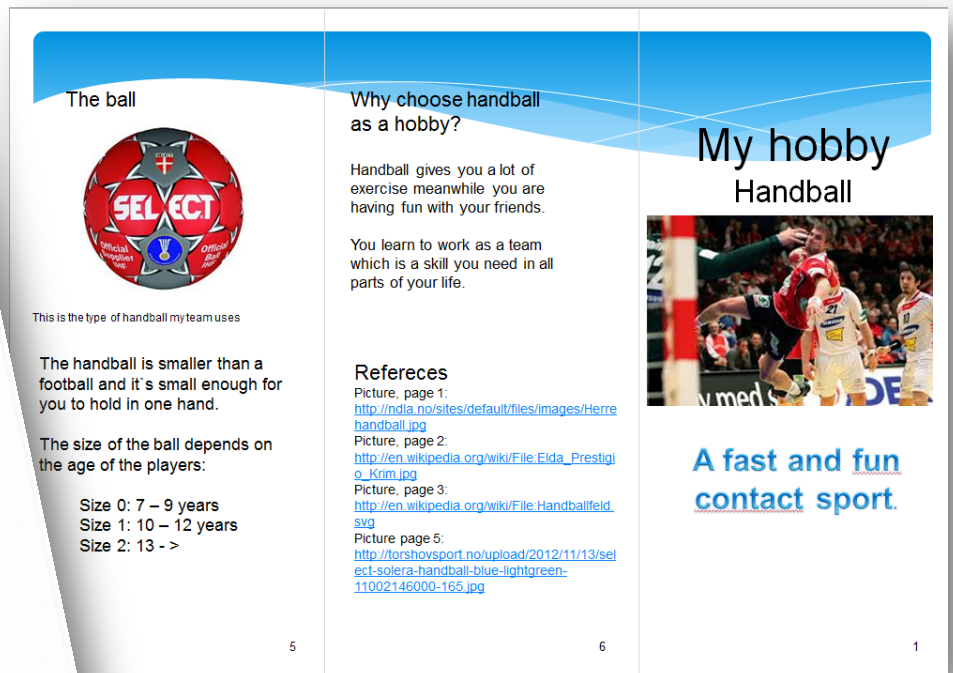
The ball

SELECT

Official Supplier IHF

Official Ball IHF

This is the type of handball my team uses

The handball is smaller than a football and it`s small enough for you to hold in one hand.

The size of the ball depends on the age of the players:

Size 0: 7 – 9 years
Size 1: 10 – 12 years
Size 2: 13 - >

5

Why choose handball as a hobby?

Handball gives you a lot of exercise meanwhile you are having fun with your friends.

You learn to work as a team which is a skill you need in all parts of your life.

Refereces
Picture, page 1:
http://ndla.no/sites/default/files/images/Herrehandball.jpg
Picture, page 2:
http://en.wikipedia.org/wiki/File:Elda_Prestigio_Krim.jpg
Picture, page 3:
http://en.wikipedia.org/wiki/File:Handballfeld.svg
Picture page 5:
http://torshovsport.no/upload/2012/11/13/select-solera-handball-blue-lightgreen-11002146000-165.jpg

6

My hobby
Handball

A fast and fun contact sport.

1